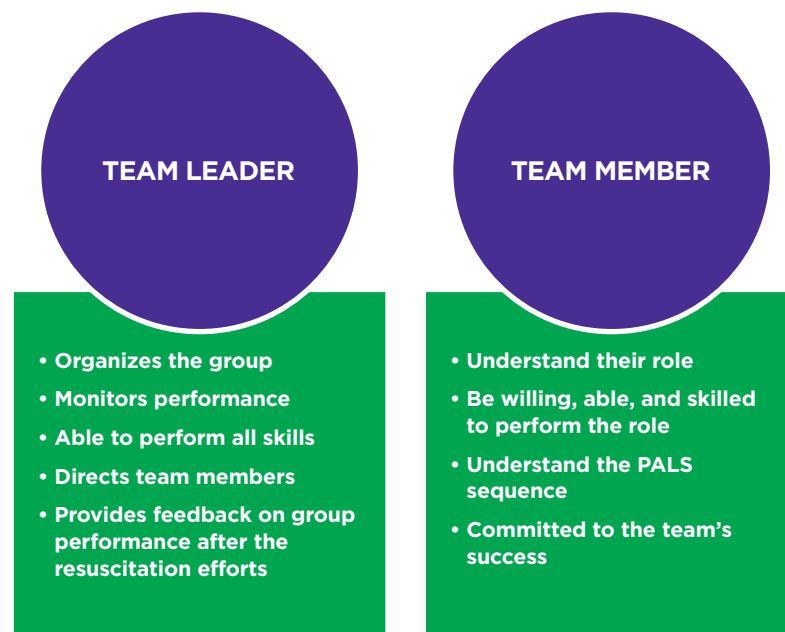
TEAM LEADER

- Organizes the group
- Monitors performance
- Able to perform all skills
- Directs team members
- Provides feedback on group performance after the resuscitation efforts

TEAM MEMBER

- Understand their role
- Be willing, able, and skilled to perform the role
- Understand the PALS sequence
- Committed to the team’s success